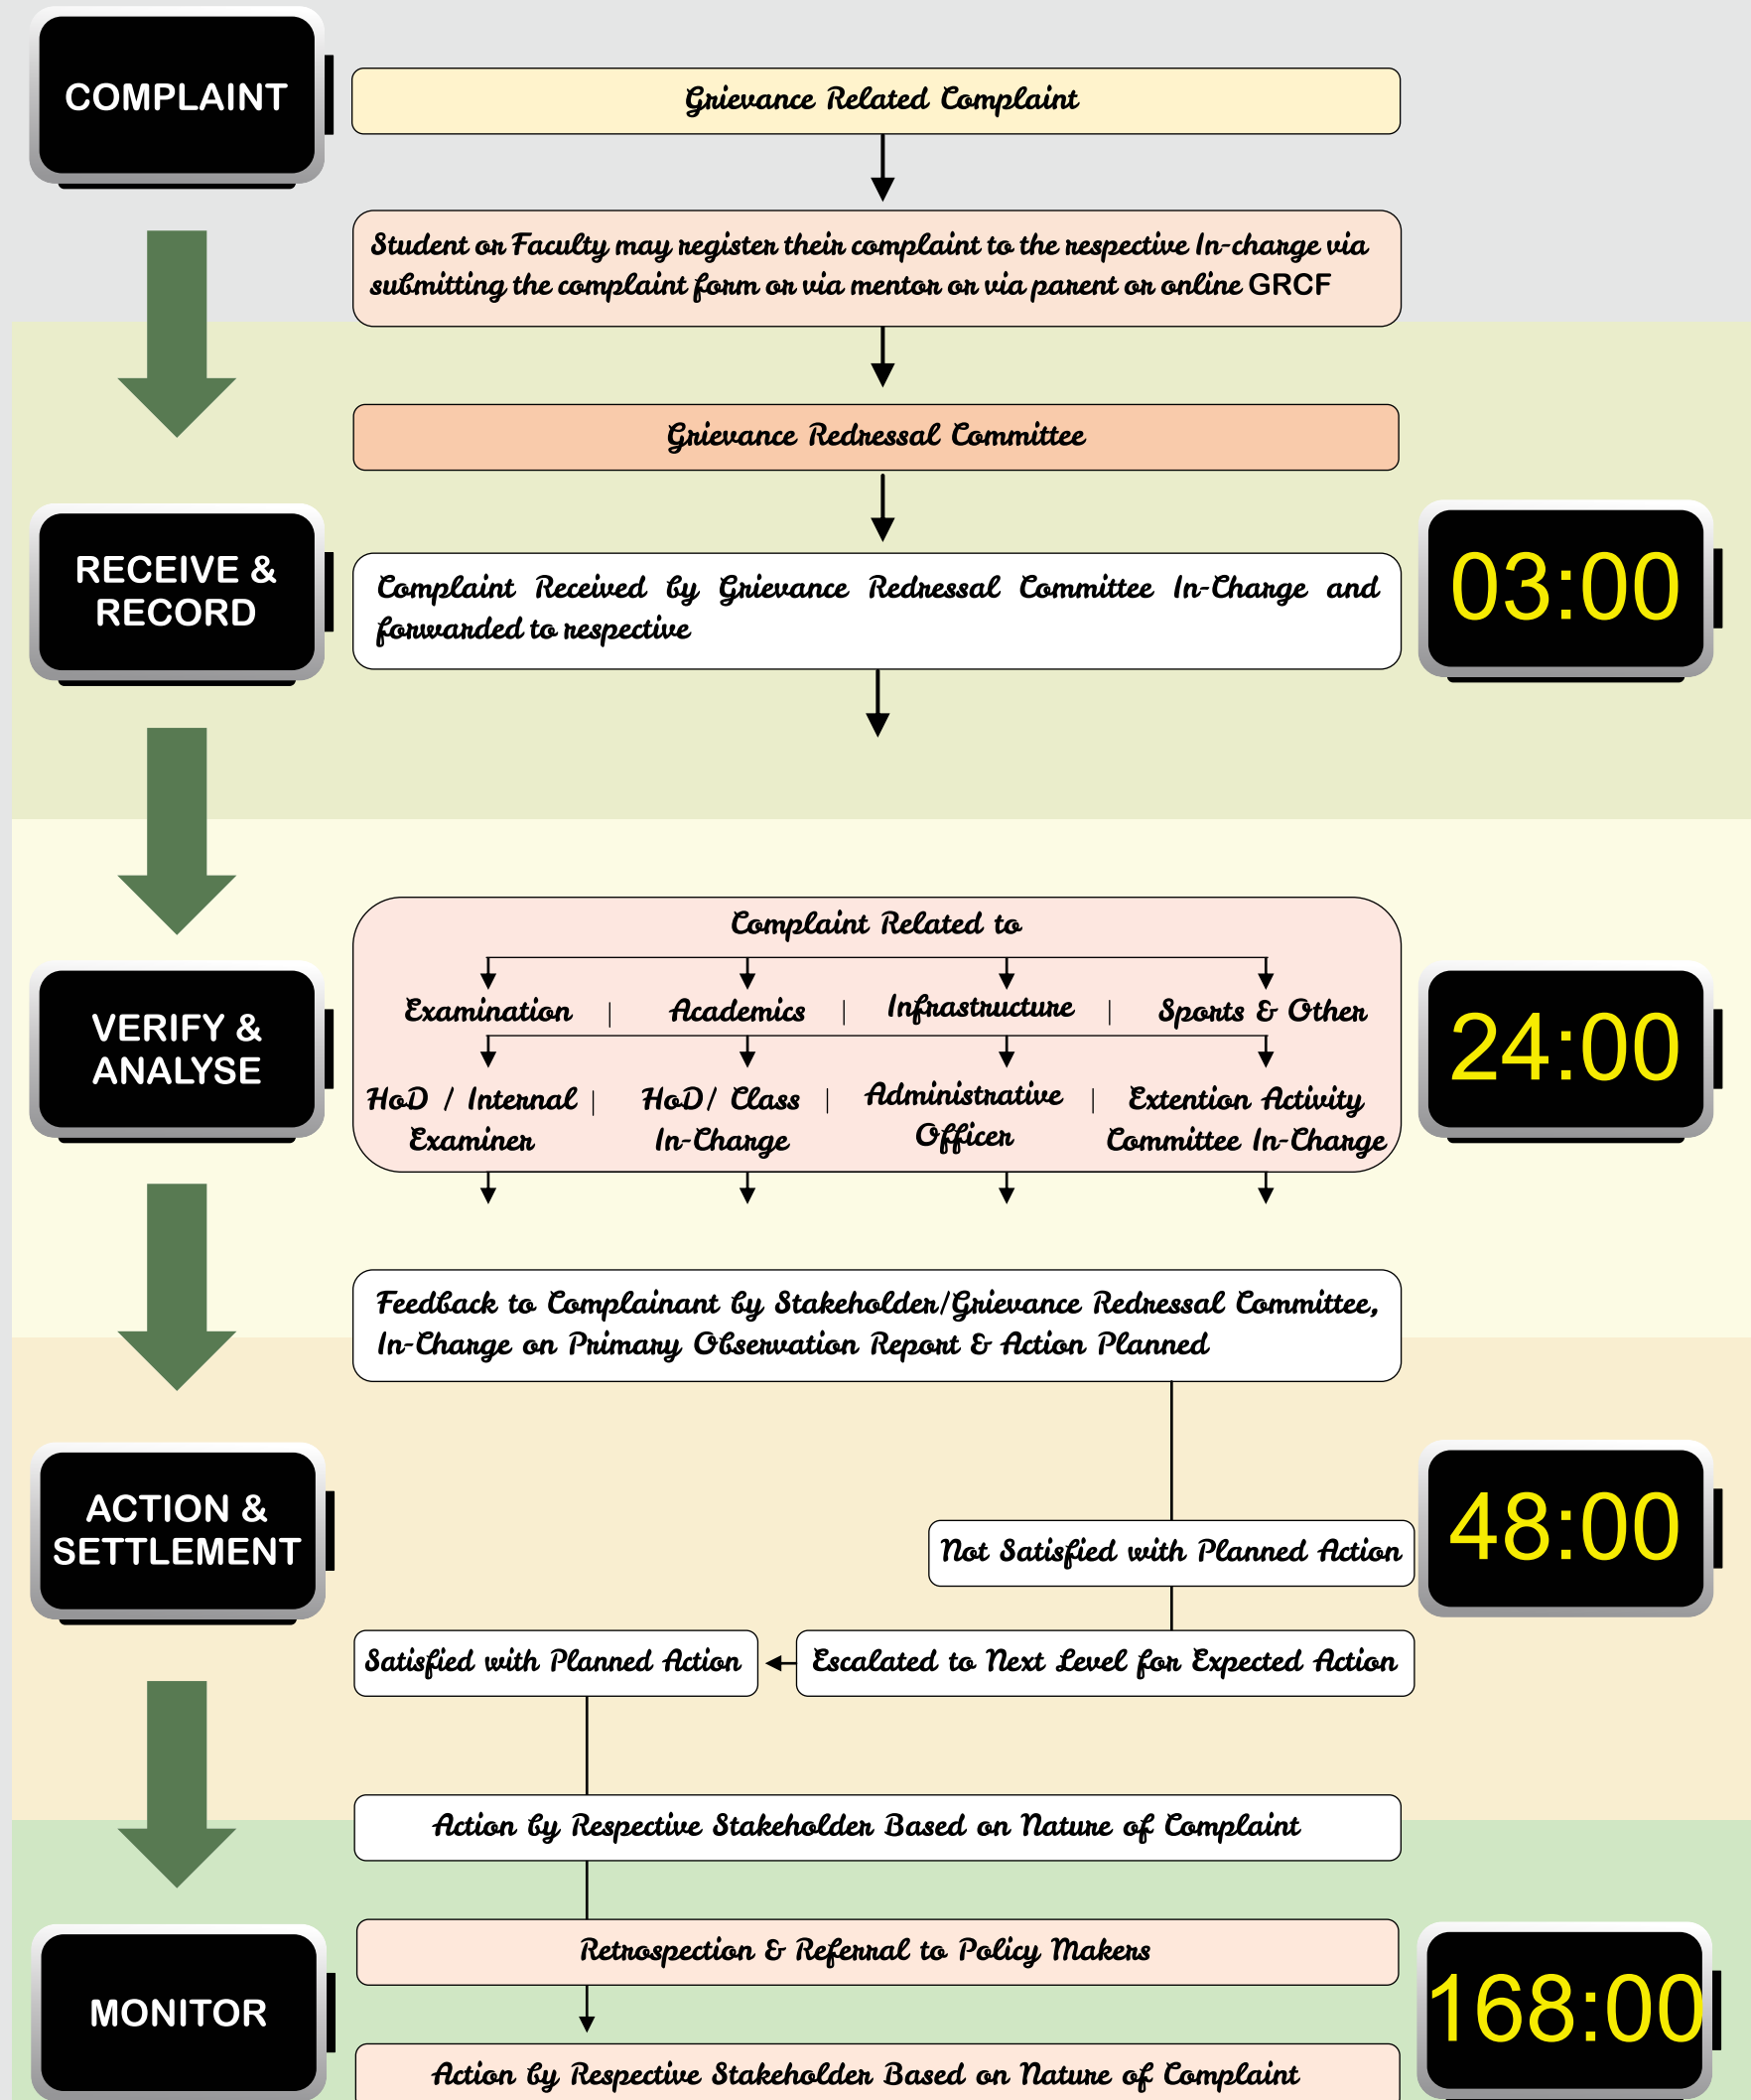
COMPLAINT

Grievance Related Complaint

Student or Faculty may register their complaint to the respective In-charge via submitting the complaint form or via mentor or via parent or online GRCF

Grievance Redressal Committee

RECEIVE & RECORD

Complaint Received by Grievance Redressal Committee In-Charge and forwarded to respective

03:00

VERIFY & ANALYSE

Complaint Related to

Examination | Academics | Infrastructure | Sports & Other

HoD / Internal Examiner | HoD/ Class In-Charge | Administrative Officer | Extention Activity Committee In-Charge

24:00

Feedback to Complainant by Stakeholder/Grievance Redressal Committee, In-Charge on Primary Observation Report & Action Planned

ACTION & SETTLEMENT

Not Satisfied with Planned Action

48:00

Satisfied with Planned Action

Escalated to Next Level for Expected Action

Action by Respective Stakeholder Based on Nature of Complaint

MONITOR

Retrospection & Referral to Policy Makers

168:00

Action by Respective Stakeholder Based on Nature of Complaint